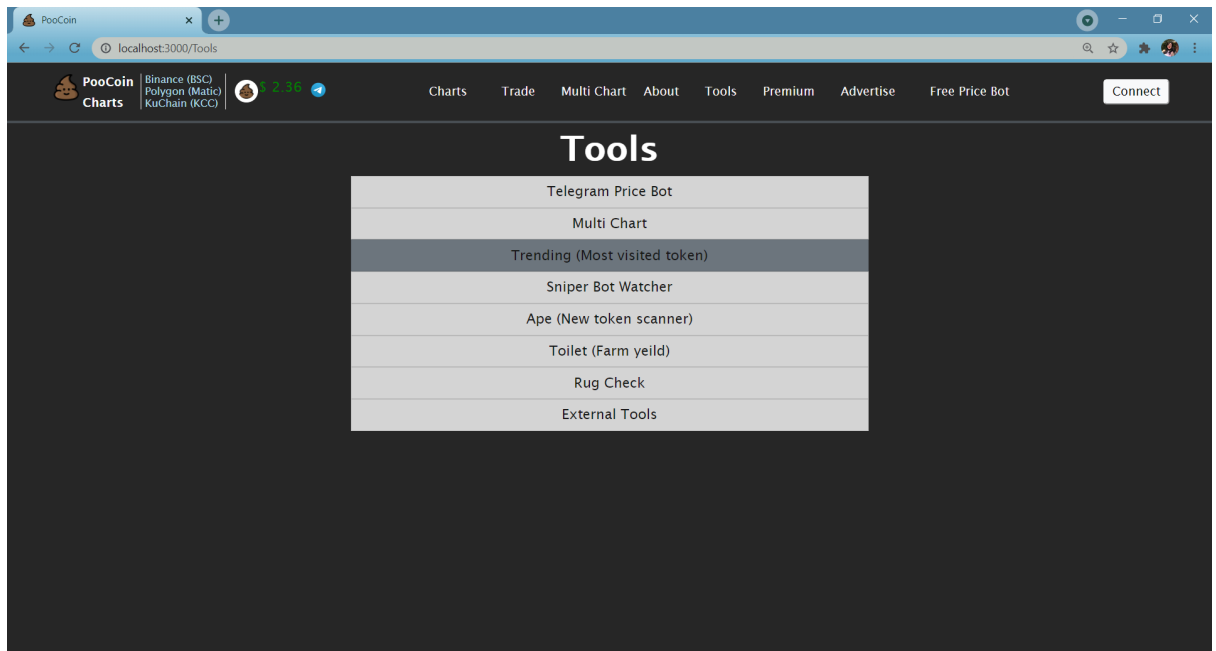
PooCoin

localhost:3000/Tools

PooCoin Charts

Binance (BSC)
Polygon (Matic)
KuChain (KCC)

$ 2.36

Charts Trade Multi Chart About Tools Premium Advertise Free Price Bot

Connect

Tools

Telegram Price Bot

Multi Chart

Trending (Most visited token)

Sniper Bot Watcher

Ape (New token scanner)

Toilet (Farm yeild)

Rug Check

External Tools